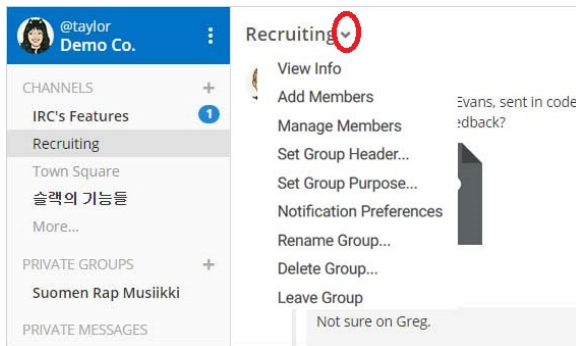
@taylor
Demo Co.

CHANNELS +
IRC's Features 1
Recruiting
Town Square
슬랙의 기능들
More...

PRIVATE GROUPS +
Suomen Rap Musiikki

PRIVATE MESSAGES

Recruiting

View Info
Add Members
Manage Members
Set Group Header...
Set Group Purpose...
Notification Preferences
Rename Group...
Delete Group...
Leave Group

Evans, sent in code
edback?

Not sure on Greg.